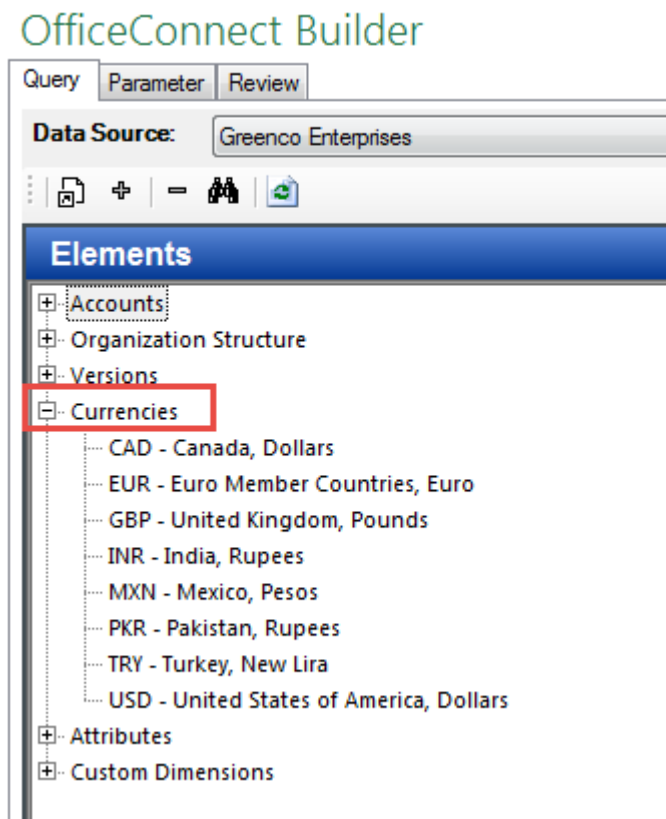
OfficeConnect Builder

Query | Parameter | Review

Data Source: Greenco Enterprises

Elements

Accounts
Organization Structure
Versions
Currencies
CAD - Canada, Dollars
EUR - Euro Member Countries, Euro
GBP - United Kingdom, Pounds
INR - India, Rupees
MXN - Mexico, Pesos
PKR - Pakistan, Rupees
TRY - Turkey, New Lira
USD - United States of America, Dollars
Attributes
Custom Dimensions